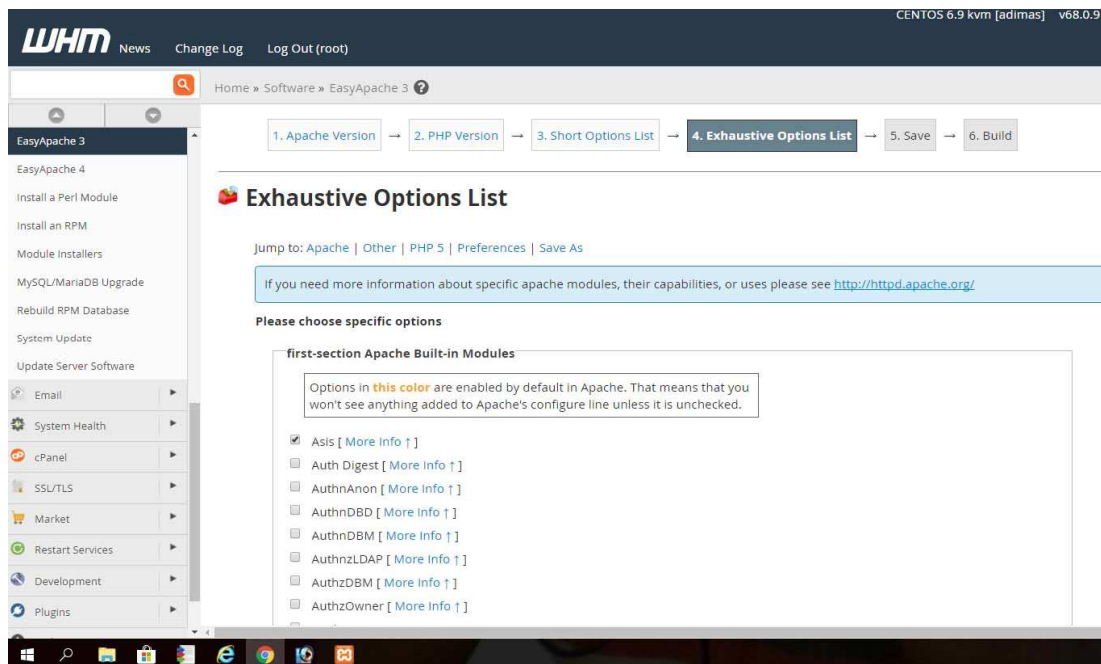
CENTOS 6.9 kvm [adimas] v68.0.9

WHM News Change Log Log Out (root)

Home » Software » EasyApache 3

EasyApache 3
EasyApache 4
Install a Perl Module
Install an RPM
Module Installers
MySQL/MariaDB Upgrade
Rebuild RPM Database
System Update
Update Server Software
Email
System Health
cPanel
SSL/TLS
Market
Restart Services
Development
Plugins

1. Apache Version → 2. PHP Version → 3. Short Options List → 4. Exhaustive Options List → 5. Save → 6. Build

Exhaustive Options List

Jump to: Apache | Other | PHP 5 | Preferences | Save As

If you need more information about specific apache modules, their capabilities, or uses please see http://httpd.apache.org/

Please choose specific options

first-section Apache Built-in Modules

Options in this color are enabled by default in Apache. That means that you won't see anything added to Apache's configure line unless it is unchecked.

Asis [ More Info ↑ ]
Auth Digest [ More Info ↑ ]
AuthnAnon [ More Info ↑ ]
AuthnDBD [ More Info ↑ ]
AuthnDBM [ More Info ↑ ]
AuthnzLDAP [ More Info ↑ ]
AuthzDBM [ More Info ↑ ]
AuthzOwner [ More Info ↑ ]